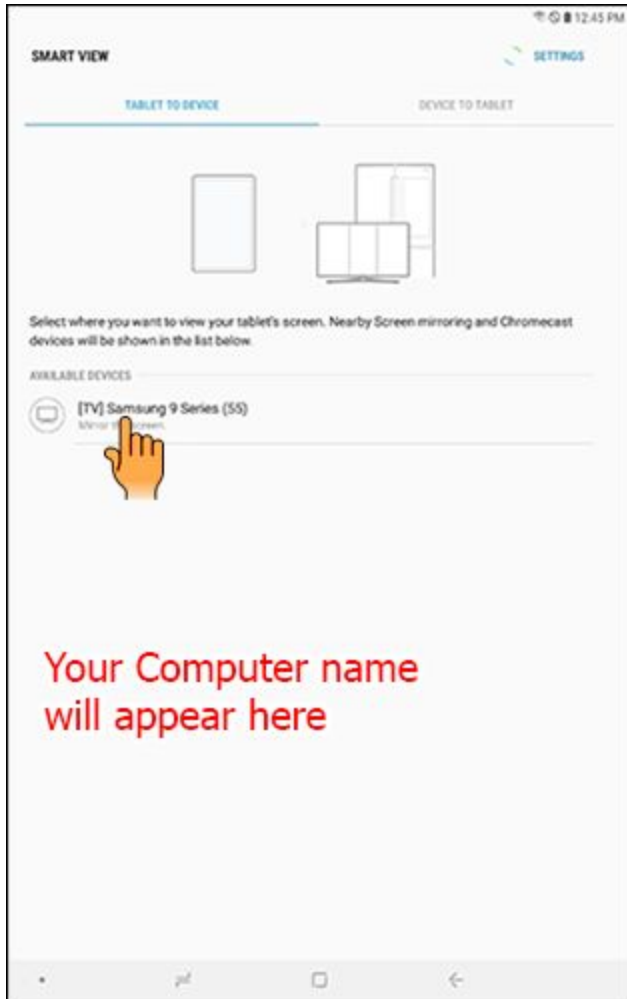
12:45 PM

SMART VIEW

SETTINGS

TABLET TO DEVICE

DEVICE TO TABLET

Select where you want to view your tablet's screen. Nearby Screen mirroring and Chromecast devices will be shown in the list below.

AVAILABLE DEVICES

[TV] Samsung 9 Series (55)

Mirror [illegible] screen.

Your Computer name will appear here